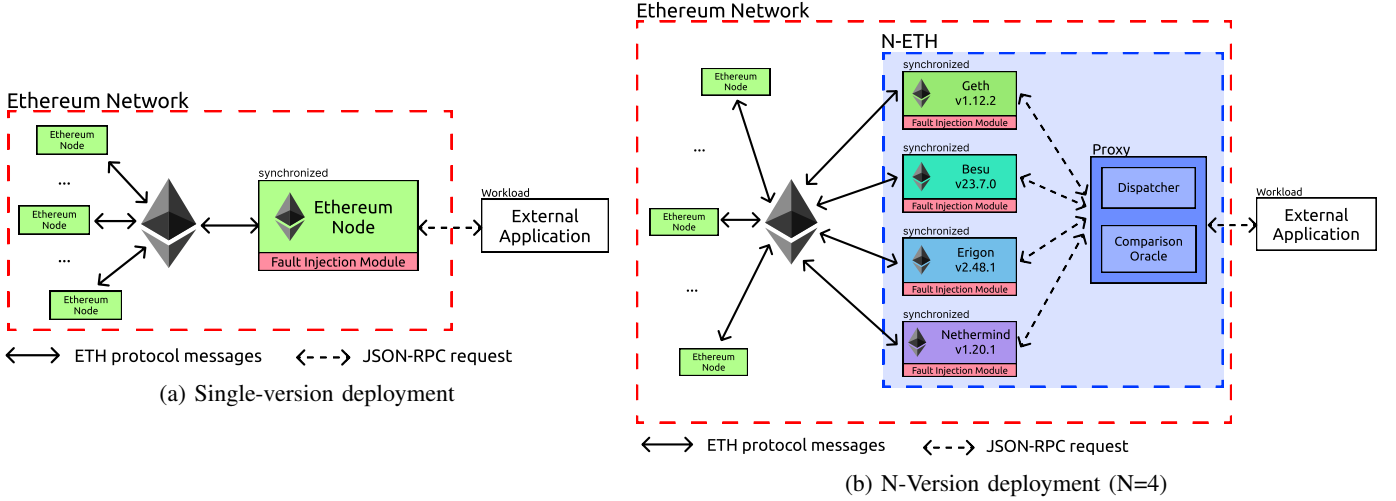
Ethereum Network

Ethereum Node

...

Ethereum Node

...

Ethereum Node

synchronized

Ethereum Node

Fault Injection Module

Workload

External Application

ETH protocol messages

JSON-RPC request

(a) Single-version deployment

Ethereum Network

N-ETH

Ethereum Node

...

Ethereum Node

...

Ethereum Node

synchronized

Geth v1.12.2

Fault Injection Module

synchronized

Besu v23.7.0

Fault Injection Module

synchronized

Erigon v2.48.1

Fault Injection Module

synchronized

Nethermind v1.20.1

Fault Injection Module

Proxy

Dispatcher

Comparison Oracle

Workload

External Application

ETH protocol messages

JSON-RPC request

(b) N-Version deployment (N=4)